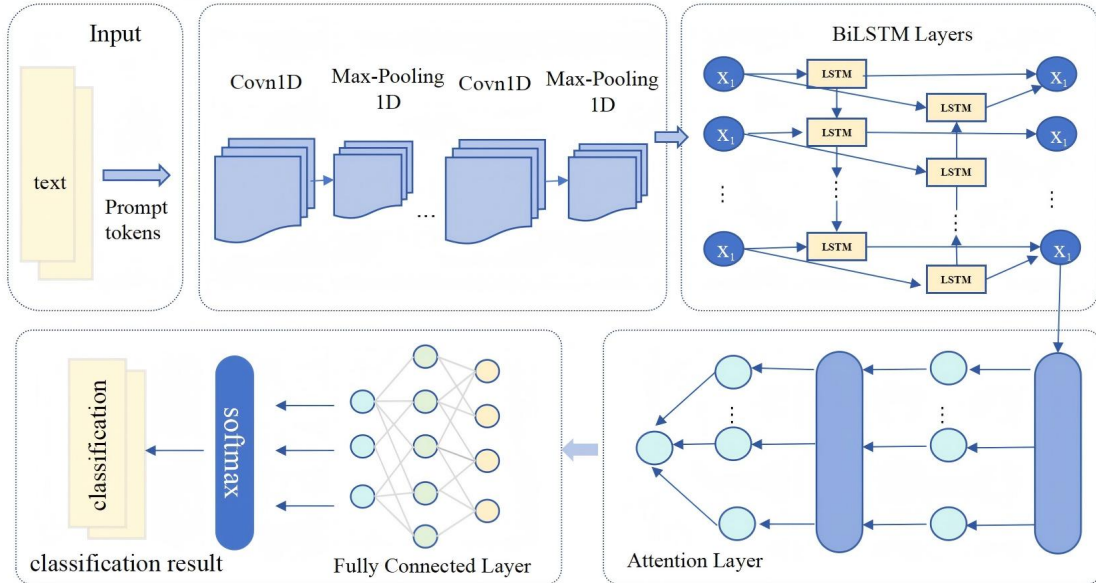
Input

text

Prompt tokens

Covn1D

Max-Pooling 1D

Covn1D

Max-Pooling 1D

...

BiLSTM Layers

$X_1$

LSTM

$X_1$

LSTM

$X_1$

LSTM

$X_1$

LSTM

⋮

⋮

⋮

⋮

$X_1$

LSTM

$X_1$

LSTM

classification

softmax

classification result

Fully Connected Layer

⋮

⋮

Attention Layer